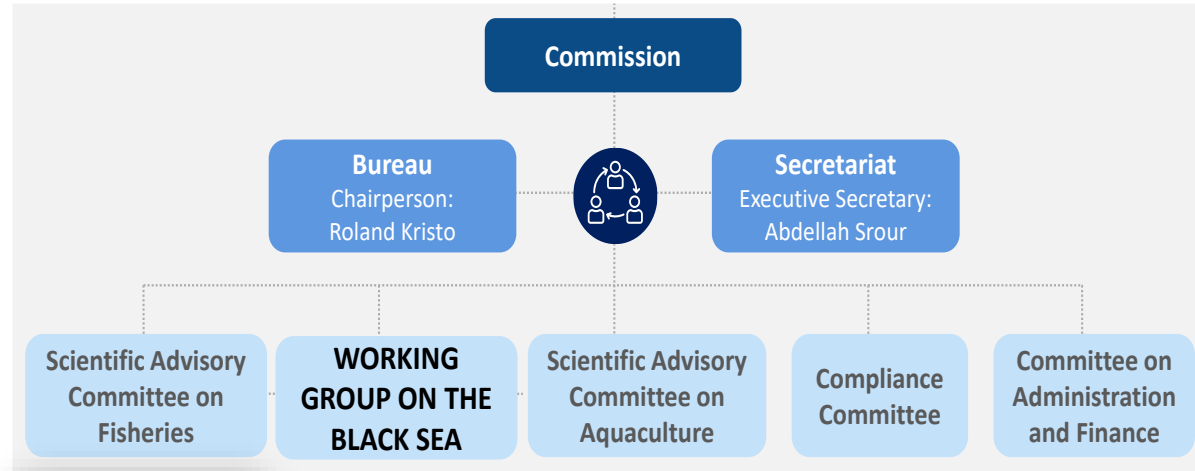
Commission

Bureau
Chairperson:
Roland Kristo

Secretariat
Executive Secretary:
Abdellah Srour

Scientific Advisory Committee on Fisheries

WORKING GROUP ON THE BLACK SEA

Scientific Advisory Committee on Aquaculture

Compliance Committee

Committee on Administration and Finance